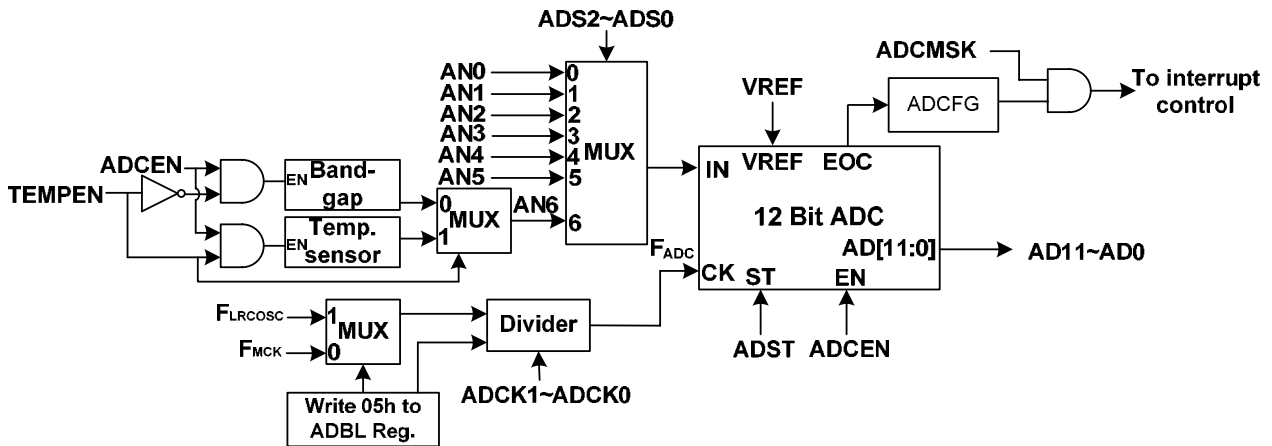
ADS2~ADS0

ADCMSK

To interrupt control

ADCFG

VREF

AN0
AN1
AN2
AN3
AN4
AN5

0
1
2
3
4
5
6

MUX

ADCEN

TEMPEN

EN Band-gap

EN Temp. sensor

0
1
MUX

AN6

IN

VREF

EOC

12 Bit ADC

AD[11:0]

AD11~AD0

$F_{ADC}$

CK

ST

EN

$F_{LRCOSC}$

$F_{MCK}$

1
0
MUX

Divider

Write 05h to ADBL Reg.

ADCK1~ADCK0

ADST

ADCEN